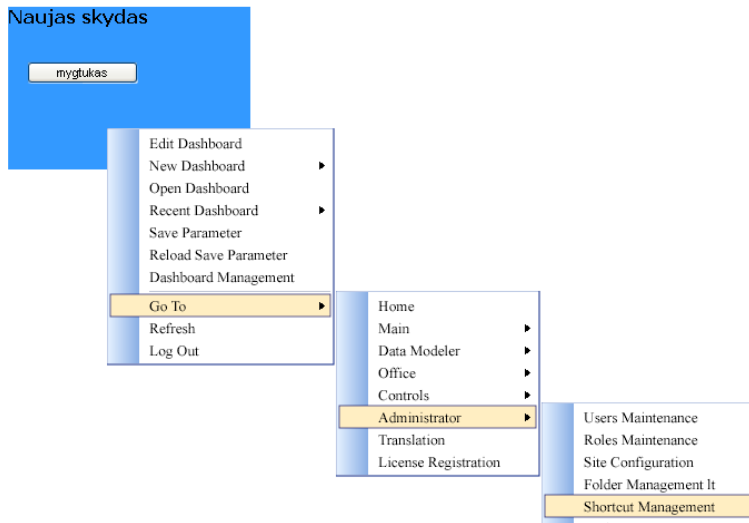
Naujas skydas

mygtukas

Edit Dashboard
New Dashboard
Open Dashboard
Recent Dashboard
Save Parameter
Reload Save Parameter
Dashboard Management
Go To
Refresh
Log Out

Home
Main
Data Modeler
Office
Controls
Administrator
Translation
License Registration

Users Maintenance
Roles Maintenance
Site Configuration
Folder Management lt
Shortcut Management